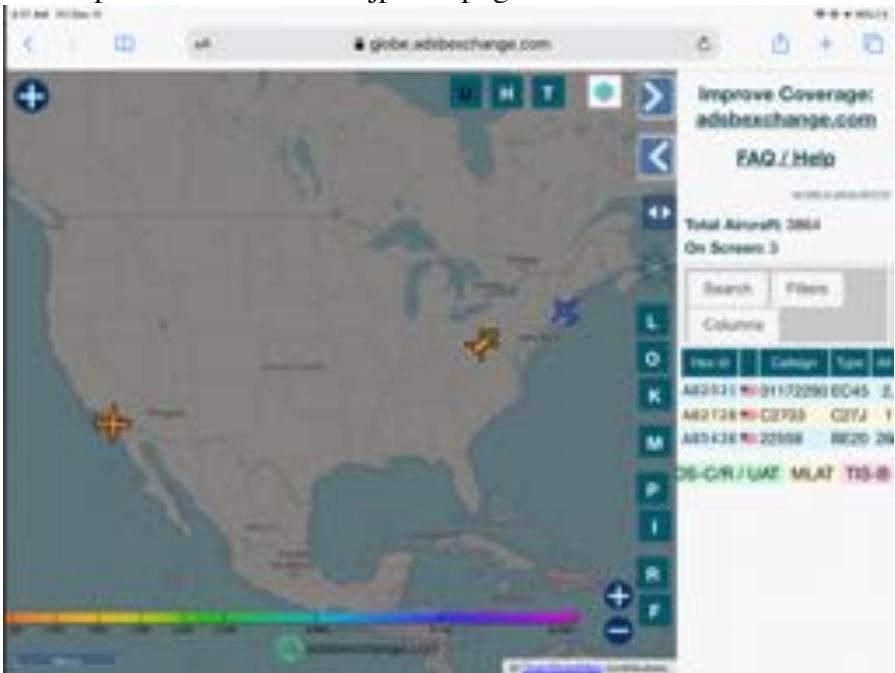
globe.adsbexchange.com

U H T

Improve Coverage: adsbexchange.com

FAQ / Help

Total Aircraft: 3864
On Screen: 3

Search Filters
Columns

| Hex id | | Callsign | Type | Alt |
|---|---|---|---|---|
| AE0515 | | 01172280 | EC45 | 2, |
| AE2724 | | C2703 | C27J | 1 |
| AE5438 | | 22598 | BE20 | 26 |

DS-C/R / UAT MLAT TIS-B

L
O
K
M
P
I
R
F

adsbexchange.com